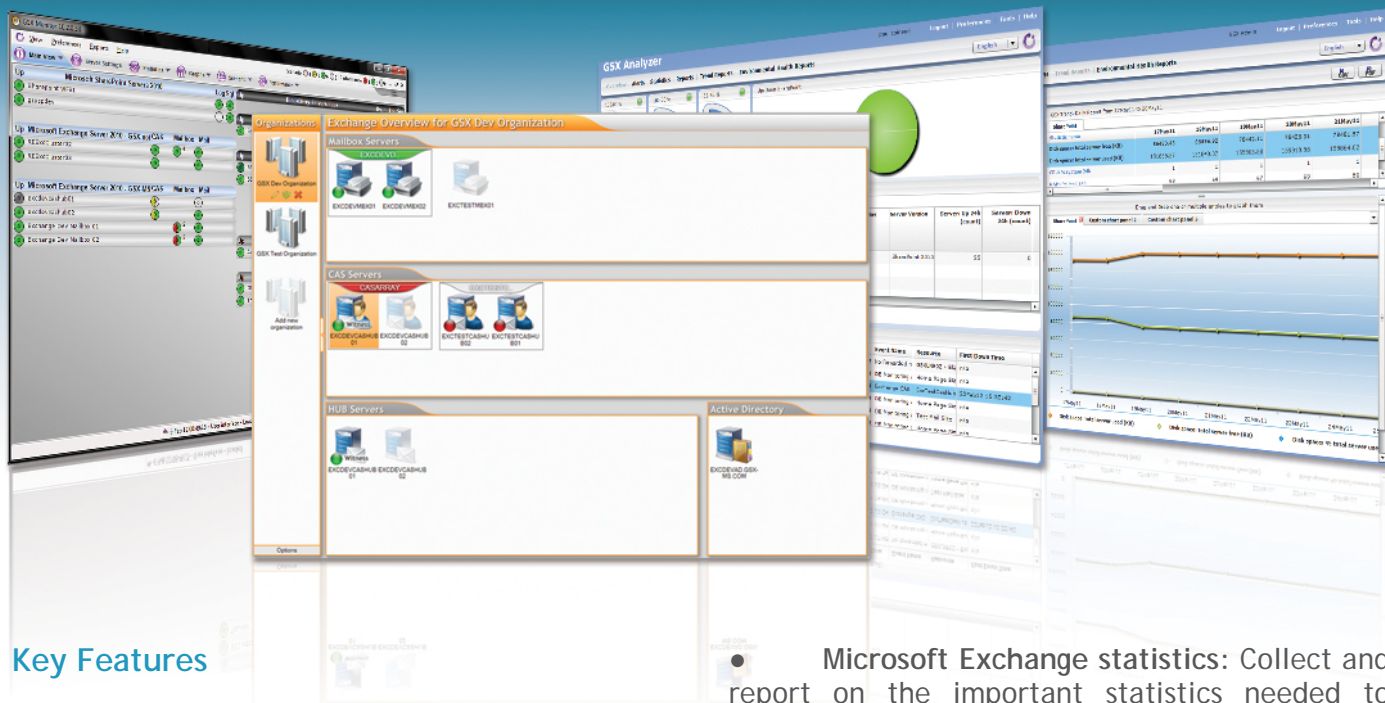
Organizations

Exchange Overview for GSX Dev Organization

Mailbox Servers

EXCDEVDAG

EXCDEVMBX01 EXCDEVMBX02 EXCTESTMBX01

GSX Dev Organization

GSX Test Organization

Add new organization

CAS Servers

CASARRAY

Witness

EXCDEVCASHUB 01 EXCDEVCASHUB 02

EXCTESTCASHU B02 EXCTESTCASHU B01

HUB Servers

Witness

EXCDEVCASHUB 01 EXCDEVCASHUB 02

Active Directory

EXCDEVAD.GSX-MS.COM

Options

GSX Analyzer

English

Up

Microsoft SharePoint Server 2010

Up Microsoft Exchange Server 2010 - GSX.myCAS

Up Microsoft Exchange Server 2010 - GSX.MBX

Exchange Dev Mailbox C1

Exchange Dev Mailbox C2

Key Features

● Microsoft Exchange statistics: Collect and report on the important statistics needed to